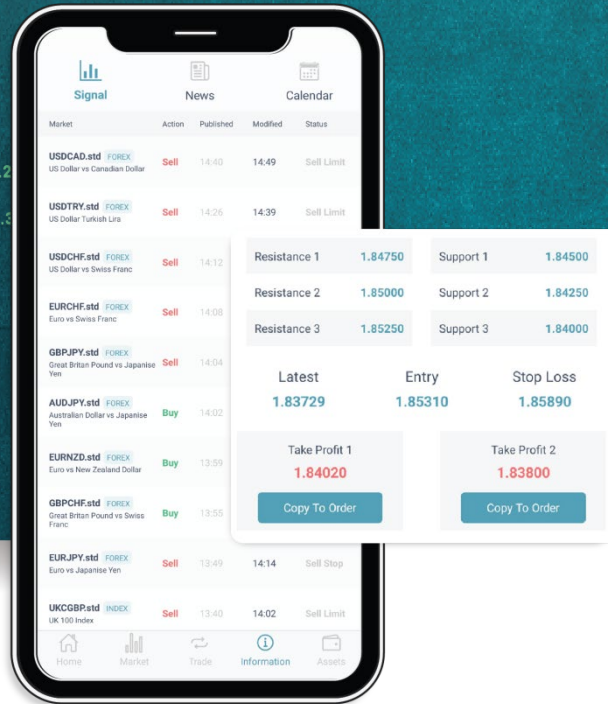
Signal News Calendar

| Market | Action | Published | Modified | Status |
|---|---|---|---|---|
| USDCAD.std FOREX US Dollar vs Canadian Dollar | Sell | 14:40 | 14:49 | Sell Limit |
| USDTRY.std FOREX US Dollar Turkish Lira | Sell | 14:26 | 14:39 | Sell Limit |
| USDCHF.std FOREX US Dollar vs Swiss Franc | Sell | 14:12 | | |
| EURCHF.std FOREX Euro vs Swiss Franc | Sell | 14:08 | | |
| GBPJPY.std FOREX Great Britan Pound vs Japanise Yen | Sell | 14:04 | | |
| AUDJPY.std FOREX Australian Dollar vs Japanese Yen | Buy | 14:02 | | |
| EURNZD.std FOREX Euro vs New Zealand Dollar | Buy | 13:59 | | |
| GBPCHF.std FOREX Great Britan Pound vs Swiss Franc | Buy | 13:55 | | |
| EURJPY.std FOREX Euro vs Japanise Yen | Sell | 13:49 | 14:14 | Sell Stop |
| UKCGBP.std INDEX UK 100 Index | Sell | 13:40 | 14:02 | Sell Limit |

Home Market Trade Information Assets

| | | | |
|---|---|---|---|
| Resistance 1 | 1.84750 | Support 1 | 1.84500 |
| Resistance 2 | 1.85000 | Support 2 | 1.84250 |
| Resistance 3 | 1.85250 | Support 3 | 1.84000 |

Latest 1.83729
Entry 1.85310
Stop Loss 1.85890

Take Profit 1 1.84020
Copy To Order

Take Profit 2 1.83800
Copy To Order